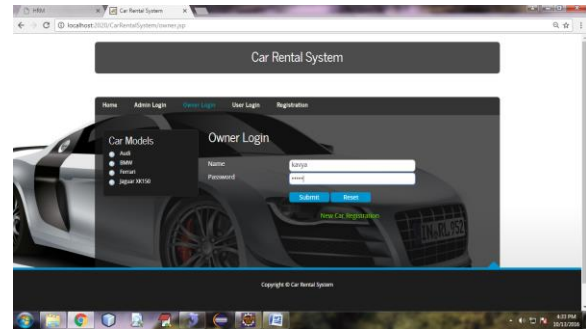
HRM
Car Rental System
localhost:2020/CarRentalSystem/owner.jsp

Car Rental System

Home
Admin Login
Owner Login
User Login
Registration

Car Models
Audi
BMW
Ferrari
Jaguar XK150

Owner Login
Name
Password
kavya
•••••
Submit
Reset
New Car Registration

Copyright © Car Rental System

6:33 PM
10/12/2016